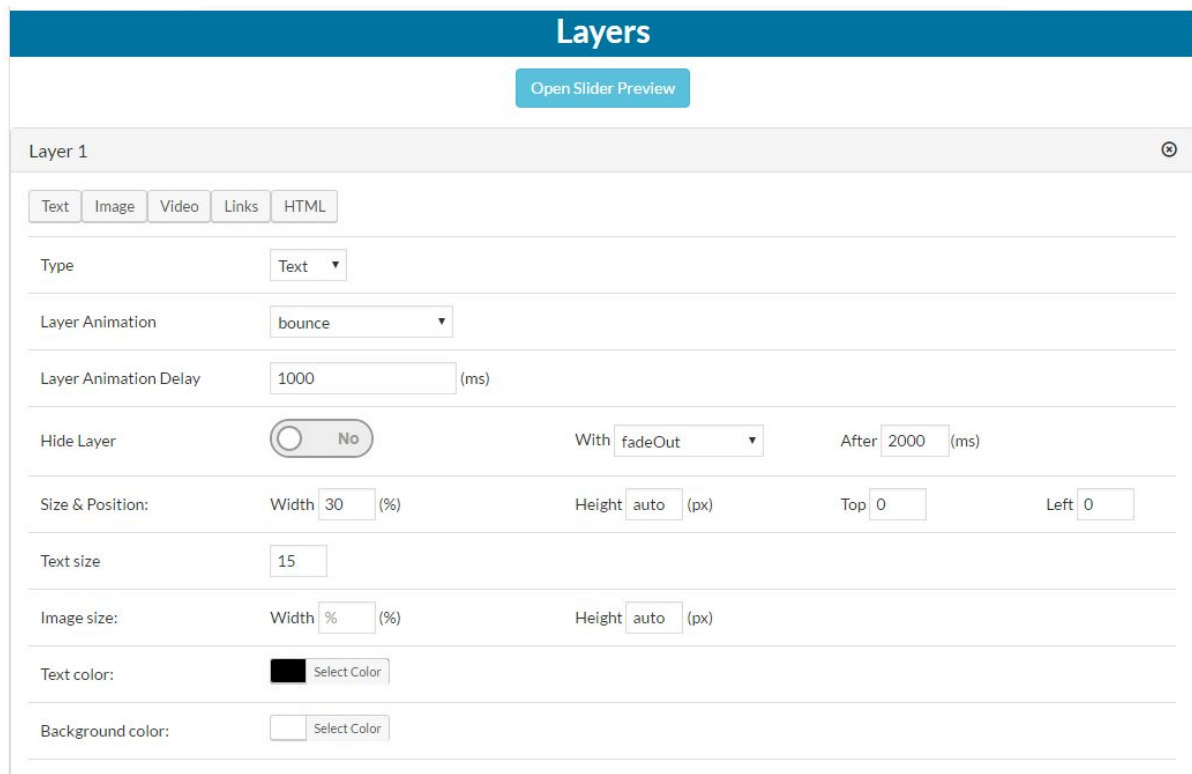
Layers

Open Slider Preview

Layer 1 ⊗

Text | Image | Video | Links | HTML

Type Text ▾

Layer Animation bounce ▾

Layer Animation Delay 1000 (ms)

Hide Layer No With fadeOut ▾ After 2000 (ms)

Size & Position: Width 30 (%) Height auto (px) Top 0 Left 0

Text size 15

Image size: Width % (%) Height auto (px)

Text color: Select Color

Background color: Select Color